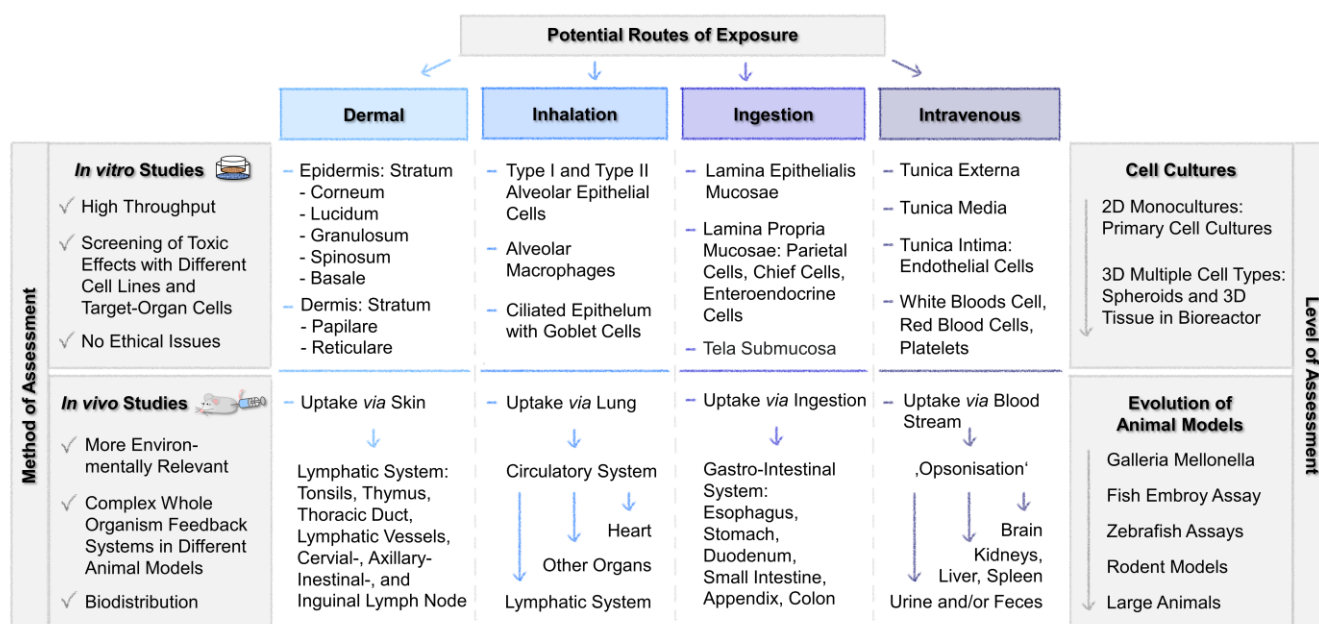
Potential Routes of Exposure

| | Dermal | Inhalation | Ingestion | Intravenous | |
|---|---|---|---|---|---|
| **In vitro Studies** √ High Throughput √ Screening of Toxic Effects with Different Cell Lines and Target-Organ Cells √ No Ethical Issues | – Epidermis: Stratum - Corneum - Lucidum - Granulosum - Spinosum - Basale – Dermis: Stratum - Papilare - Reticulare | – Type I and Type II Alveolar Epithelial Cells – Alveolar Macrophages – Ciliated Epithelum with Goblet Cells | – Lamina Epithelialis Mucosae – Lamina Propria Mucosae: Parietal Cells, Chief Cells, Enteroendocrine Cells – Tela Submucosa | – Tunica Externa – Tunica Media – Tunica Intima: Endothelial Cells – White Bloods Cell, Red Blood Cells, Platelets | **Cell Cultures** 2D Monocultures: Primary Cell Cultures 3D Multiple Cell Types: Spheroids and 3D Tissue in Bioreactor |
| **In vivo Studies** √ More Environmentally Relevant √ Complex Whole Organism Feedback Systems in Different Animal Models √ Biodistribution | – Uptake via Skin Lymphatic System: Tonsils, Thymus, Thoracic Duct, Lymphatic Vessels, Cervial-, Axillary-Inestinal-, and Inguinal Lymph Node | – Uptake via Lung Circulatory System Heart Other Organs Lymphatic System | – Uptake via Ingestion Gastro-Intestinal System: Esophagus, Stomach, Duodenum, Small Intestine, Appendix, Colon | – Uptake via Blood Stream ‚Opsonisation‘ Brain Kidneys, Liver, Spleen Urine and/or Feces | **Evolution of Animal Models** Galleria Mellonella Fish Embroy Assay Zebrafish Assays Rodent Models Large Animals |

Method of Assessment

Level of Assessment